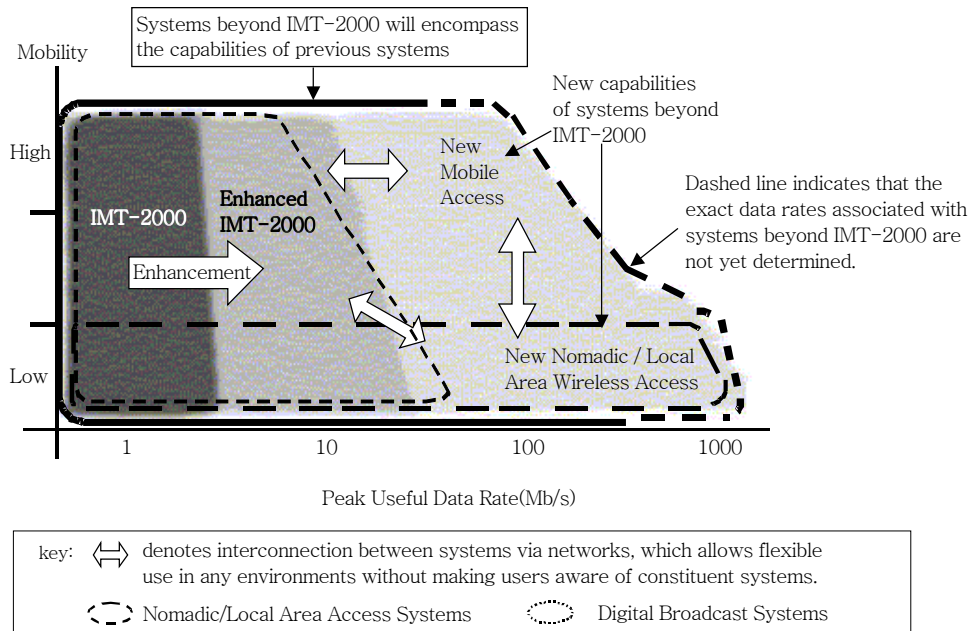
Systems beyond IMT-2000 will encompass the capabilities of previous systems

Mobility

High

Low

New capabilities of systems beyond IMT-2000

New Mobile Access

IMT-2000

Enhanced IMT-2000

Enhancement

Dashed line indicates that the exact data rates associated with systems beyond IMT-2000 are not yet determined.

New Nomadic / Local Area Wireless Access

1

10

100

1000

Peak Useful Data Rate(Mb/s)

key: denotes interconnection between systems via networks, which allows flexible use in any environments without making users aware of constituent systems.

Nomadic/Local Area Access Systems

Digital Broadcast Systems